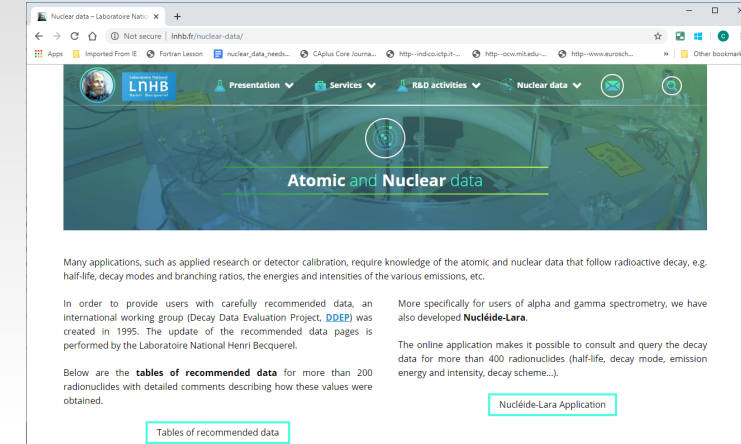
Nuclear data – Laboratoire Natio ×

Not secure | lnhb.fr/nuclear-data/

Apps Imported From IE Fortran Lesson nuclear_data_needs... CAplus Core Journa... http---indico.ictp.it-... http---ocw.mit.edu-... http---www.eurosch... » Other bookmarks

Laboratoire National LNHB Henri Becquerel

Presentation Services R&D activities Nuclear data

Atomic and Nuclear data

Many applications, such as applied research or detector calibration, require knowledge of the atomic and nuclear data that follow radioactive decay, e.g. half-life, decay modes and branching ratios, the energies and intensities of the various emissions, etc.

In order to provide users with carefully recommended data, an international working group (Decay Data Evaluation Project, DDEP) was created in 1995. The update of the recommended data pages is performed by the Laboratoire National Henri Becquerel.

Below are the tables of recommended data for more than 200 radionuclides with detailed comments describing how these values were obtained.

Tables of recommended data

More specifically for users of alpha and gamma spectrometry, we have also developed Nucléide-Lara.

The online application makes it possible to consult and query the decay data for more than 400 radionuclides (half-life, decay mode, emission energy and intensity, decay scheme...).

Nucléide-Lara Application